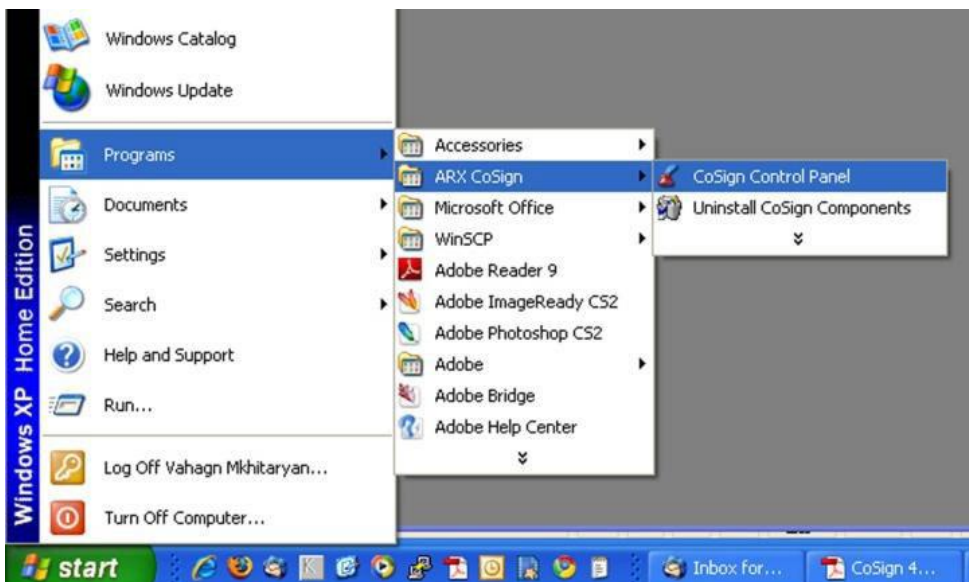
Windows XP Home Edition

Windows Catalog
Windows Update
Programs
Documents
Settings
Search
Help and Support
Run...
Log Off Vahagn Mkhitaryan...
Turn Off Computer...

Accessories
ARX CoSign
Microsoft Office
WinSCP
Adobe Reader 9
Adobe ImageReady CS2
Adobe Photoshop CS2
Adobe
Adobe Bridge
Adobe Help Center

CoSign Control Panel
Uninstall CoSign Components

start
Inbox for...
CoSign 4...